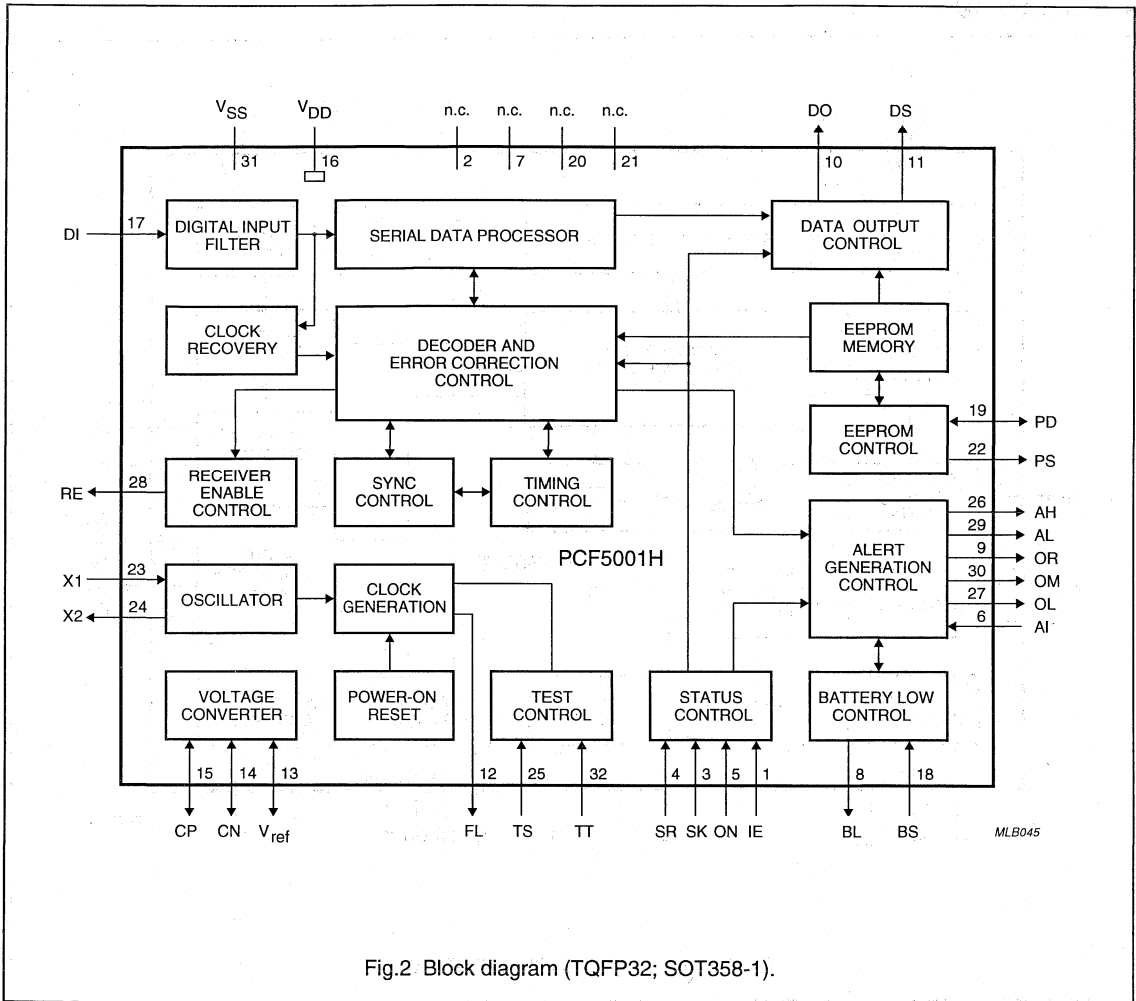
$V_{SS}$
31
$V_{DD}$
16
n.c.
2
n.c.
7
n.c.
20
n.c.
21
DO
10
DS
11

DI
17
DIGITAL INPUT FILTER
SERIAL DATA PROCESSOR
DATA OUTPUT CONTROL

CLOCK RECOVERY
DECODER AND ERROR CORRECTION CONTROL
EEPROM MEMORY

EEPROM CONTROL
19
PD
22
PS

RE
28
RECEIVER ENABLE CONTROL
SYNC CONTROL
TIMING CONTROL

ALERT GENERATION CONTROL
26
AH
29
AL
9
OR
30
OM
27
OL
6
AI

PCF5001H

X1
23
X2
24
OSCILLATOR
CLOCK GENERATION

VOLTAGE CONVERTER
POWER-ON RESET
TEST CONTROL
STATUS CONTROL
BATTERY LOW CONTROL

15
14
13
12
25
32
4
3
5
1
8
18

CP
CN
$V_{ref}$
FL
TS
TT
SR
SK
ON
IE
BL
BS

MLB045

Fig.2 Block diagram (TQFP32; SOT358-1).